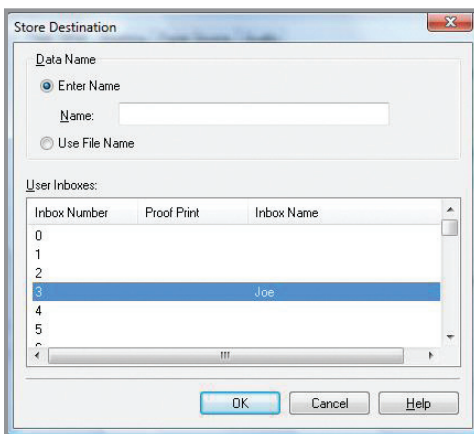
Store Destination

Data Name

Enter Name

Name:

Use File Name

User Inboxes:

| Inbox Number | Proof Print | Inbox Name |
|---|---|---|
| 0 | | |
| 1 | | |
| 2 | | |
| 3 | | Joe |
| 4 | | |
| 5 | | |

OK Cancel Help